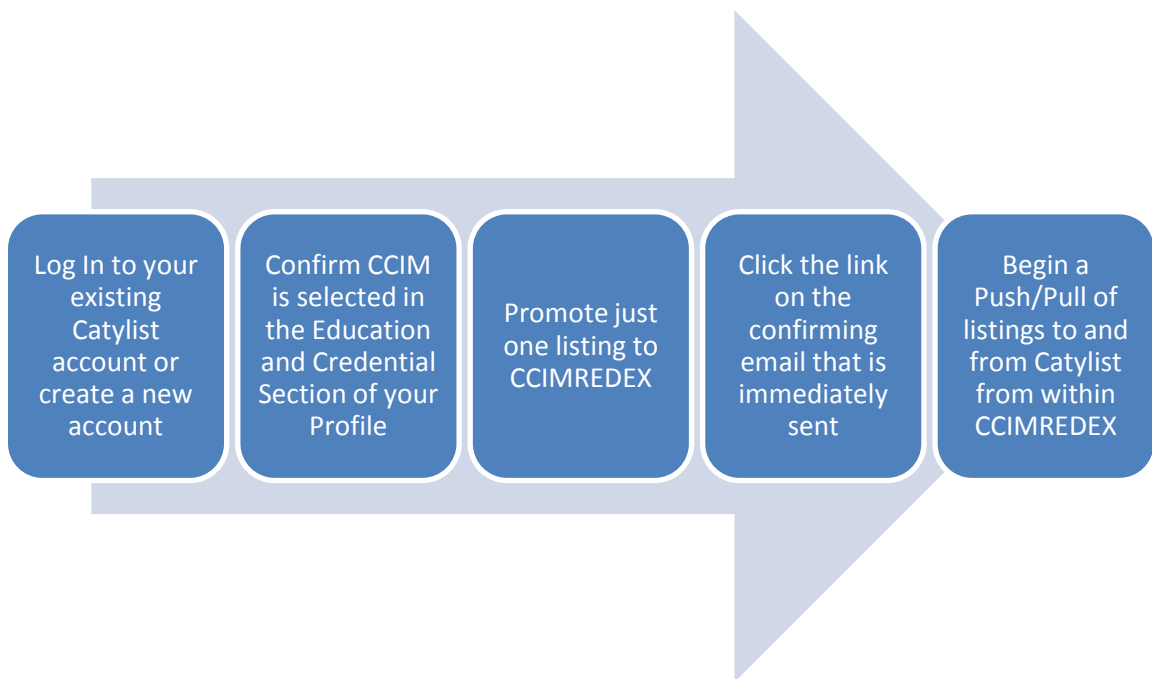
Log In to your existing Catylist account or create a new account

Confirm CCIM is selected in the Education and Credential Section of your Profile

Promote just one listing to CCIMREDEX

Click the link on the confirming email that is immediately sent

Begin a Push/Pull of listings to and from Catylist from within CCIMREDEX